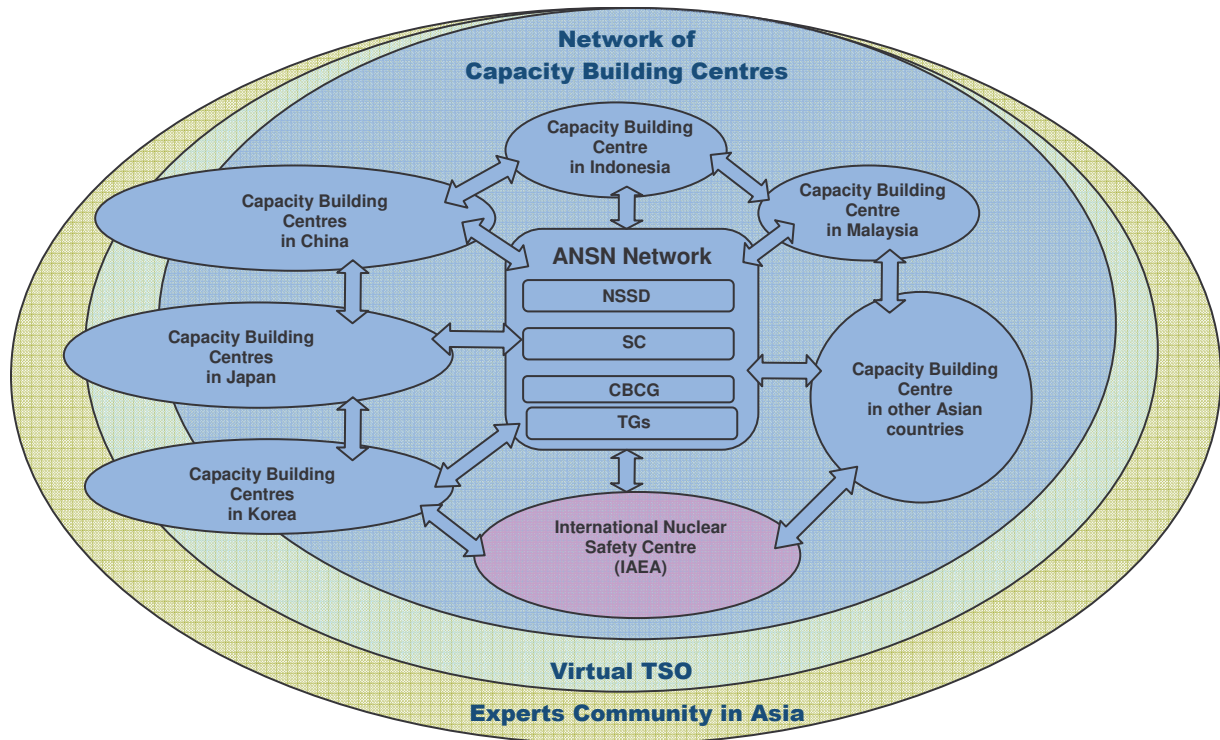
Network of
Capacity Building Centres

Capacity Building Centre in Indonesia

Capacity Building Centres in China

Capacity Building Centre in Malaysia

ANSN Network

NSSD

SC

CBCG

TGs

Capacity Building Centres in Japan

Capacity Building Centre in other Asian countries

Capacity Building Centres in Korea

International Nuclear Safety Centre (IAEA)

Virtual TSO

Experts Community in Asia